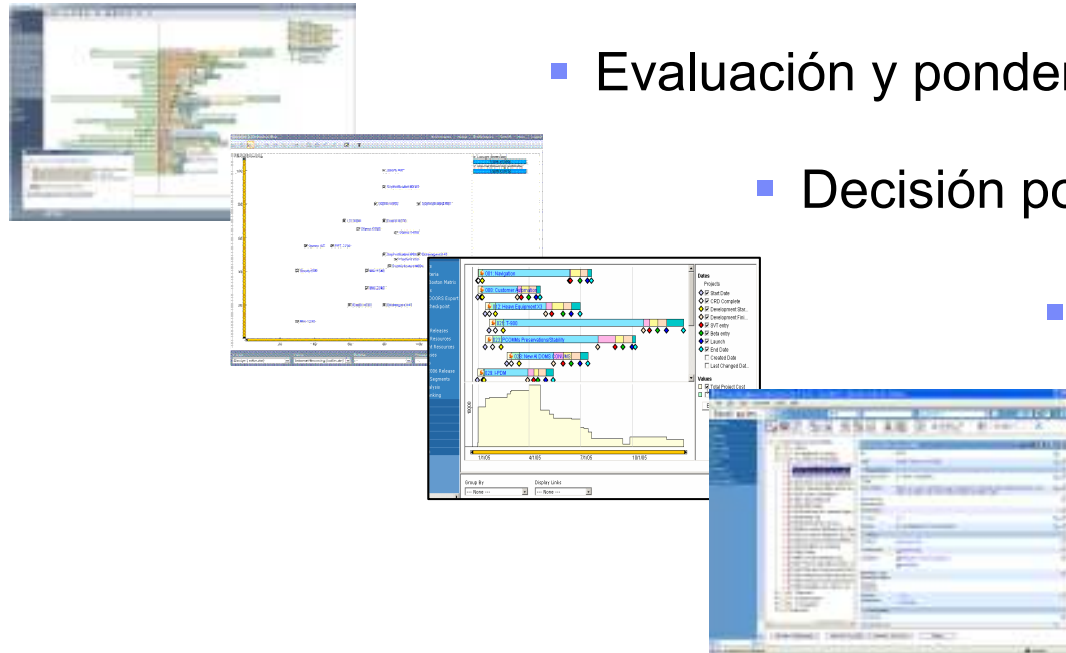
Evaluación y ponder

Decisión po

001 Navigation
066 Customer Automation
Image Equipment
T-500
POOMMs Preparedness/Stability
New Ai DOMS
PDM

Dates
Projects
Start Date
CRD Complete
Development Star...
Development Fin...
SVT entry
Beta entry
Launch
End Date
Created Date
Last Changed Dat...
Values
Total Project Cost

1/1/05
4/1/05
7/1/05
10/1/05

Group By
--- None ---
Display Links
--- None ---

Releases
Resources
Release
Segments